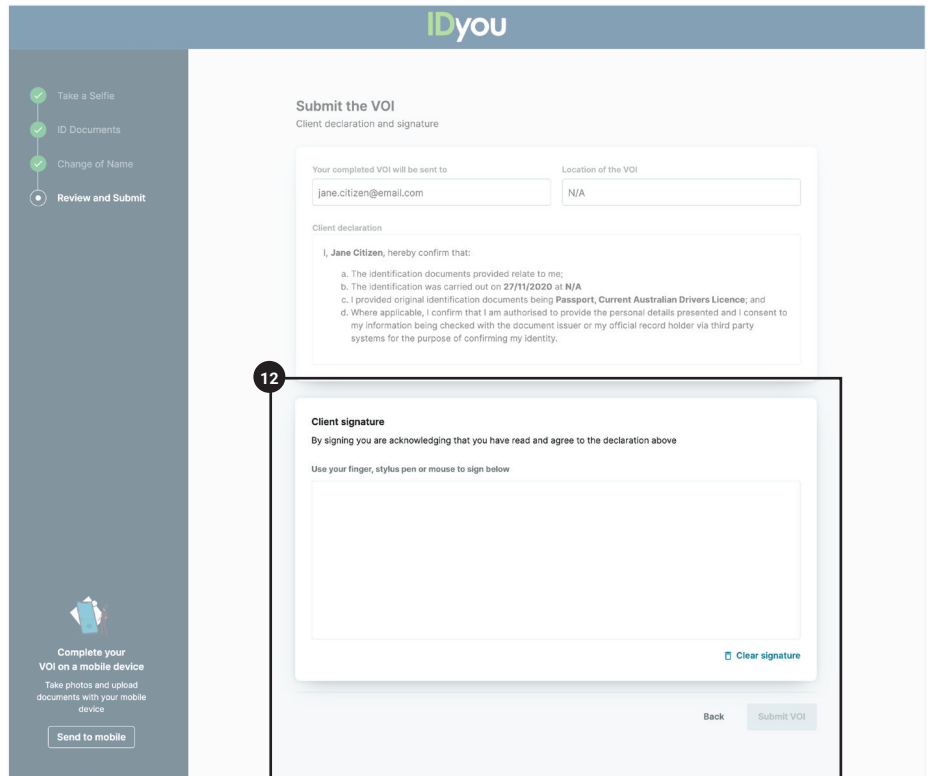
IDyou

Take a Selfie
ID Documents
Change of Name
Review and Submit

Submit the VOI
Client declaration and signature

Your completed VOI will be sent to
jane.citizen@email.com

Location of the VOI
N/A

Client declaration

I, Jane Citizen, hereby confirm that:

a. The identification documents provided relate to me;
b. The identification was carried out on 27/11/2020 at N/A
c. I provided original identification documents being Passport, Current Australian Drivers Licence; and
d. Where applicable, I confirm that I am authorised to provide the personal details presented and I consent to my information being checked with the document issuer or my official record holder via third party systems for the purpose of confirming my identity.

12

Client signature
By signing you are acknowledging that you have read and agree to the declaration above

Use your finger, stylus pen or mouse to sign below

Clear signature

Back
Submit VOI

Complete your VOI on a mobile device
Take photos and upload documents with your mobile device
Send to mobile